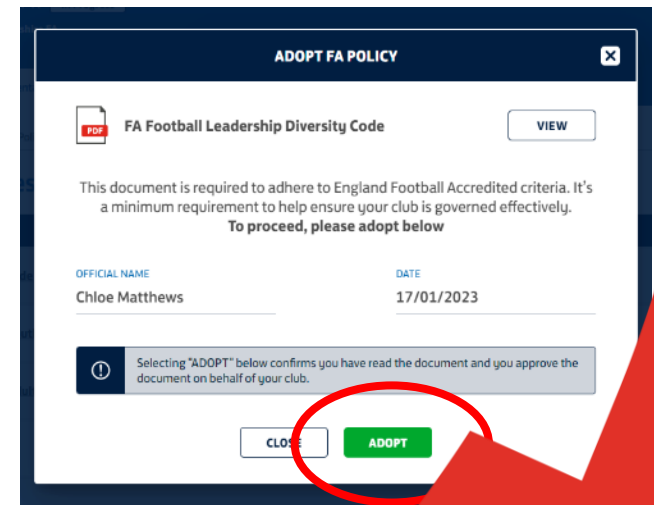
ADOPT FA POLICY

PDF

FA Football Leadership Diversity Code

VIEW

This document is required to adhere to England Football Accredited criteria. It's a minimum requirement to help ensure your club is governed effectively.
**To proceed, please adopt below**

OFFICIAL NAME
Chloe Matthews

DATE
17/01/2023

Selecting "ADOPT" below confirms you have read the document and you approve the document on behalf of your club.

CLOSE

ADOPT